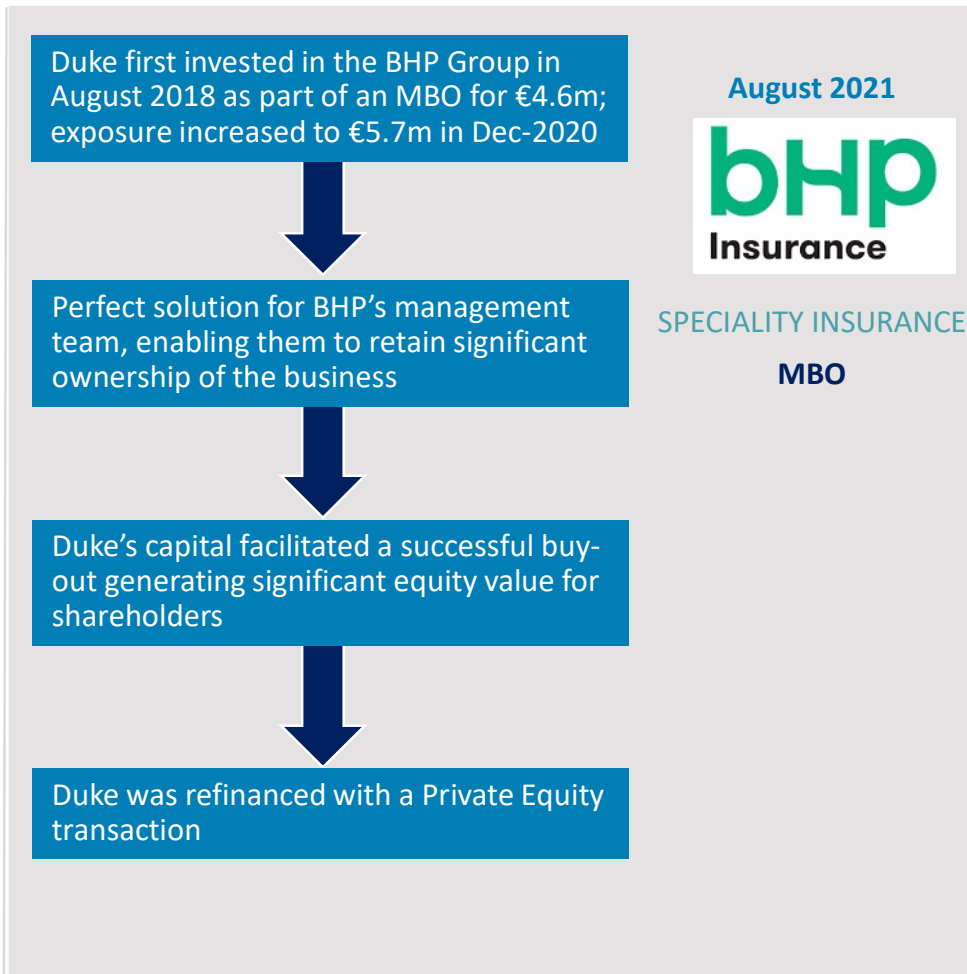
Duke first invested in the BHP Group in August 2018 as part of an MBO for €4.6m; exposure increased to €5.7m in Dec-2020

Perfect solution for BHP's management team, enabling them to retain significant ownership of the business

Duke's capital facilitated a successful buy-out generating significant equity value for shareholders

Duke was refinanced with a Private Equity transaction

August 2021

bHP
Insurance

SPECIALITY INSURANCE

MBO